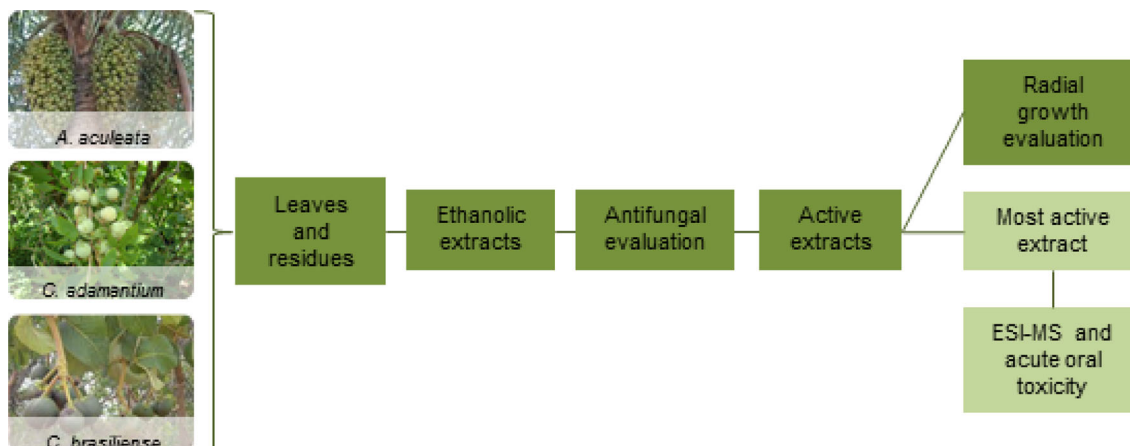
A. aculeata

C. adamantium

C. brasiliense

Leaves and residues

Ethanolic extracts

Antifungal evaluation

Active extracts

Radial growth evaluation

Most active extract

ESI-MS and acute oral toxicity